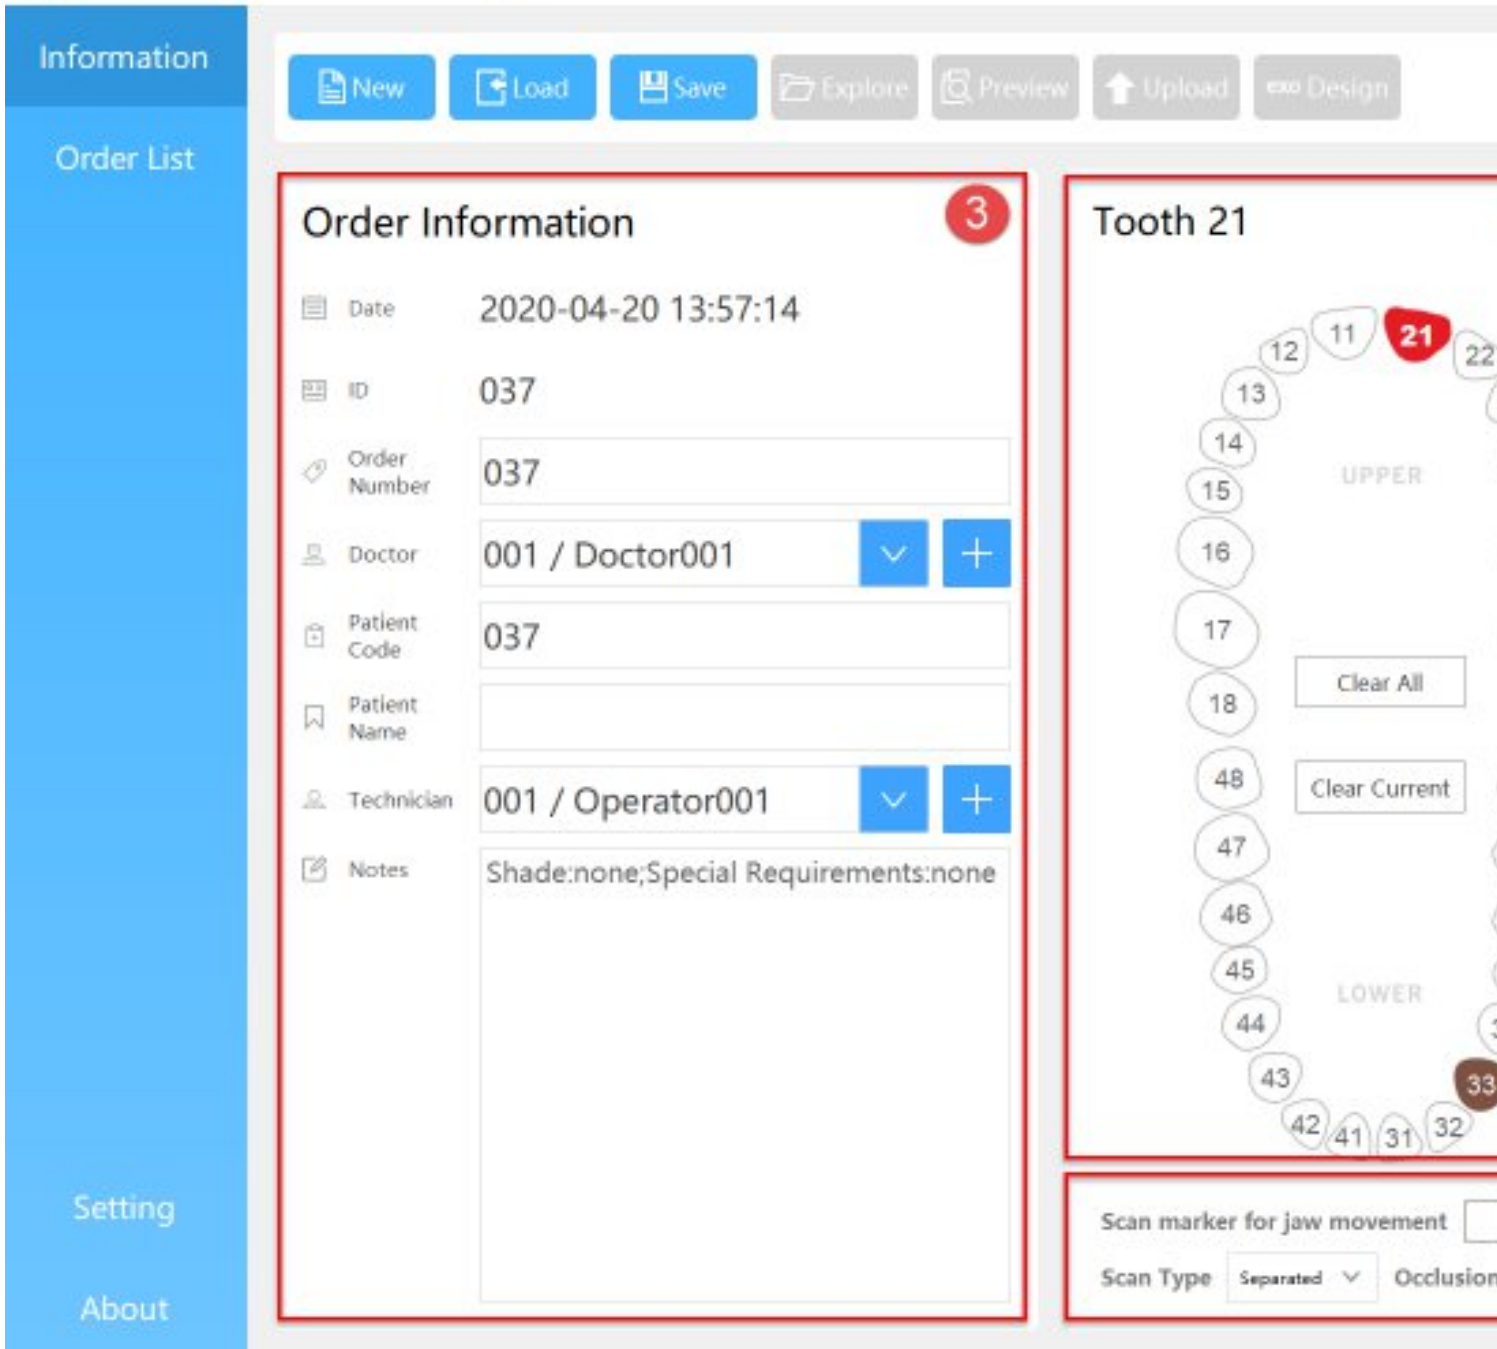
Information

Order List

Setting

About

New Load Save Explore Preview Upload Design

Order Information

3

Date 2020-04-20 13:57:14

ID 037

Order Number 037

Doctor 001 / Doctor001

Patient Code 037

Patient Name

Technician 001 / Operator001

Notes Shade:none;Special Requirements:none

Tooth 21

11 21 22 12 13 14 15 16 17 18

UPPER

Clear All

Clear Current

48 47 46 45 44 43 42 41 31 32 33

LOWER

Scan marker for jaw movement

Scan Type Separated Occlusion